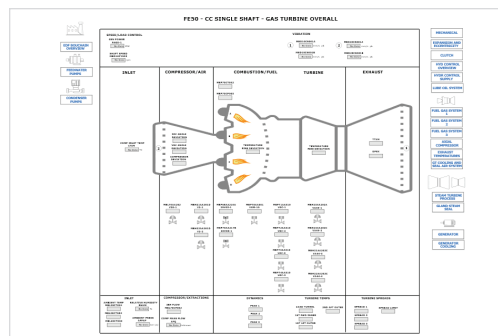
FE50 - CC SINGLE SHAFT - GAS TURBINE OVERALL

SPEED/LOAD CONTROL

VIBRATION

INLET

COMPRESSOR/AIR

COMBUSTION/FUEL

TURBINE

EXHAUST

MECHANICAL

EXPANSION AND ECCENTRICITY

CLUTCH

GENERATOR

GENERATOR COOLING

INLET

COMPRESSOR/EXTRACTIONS

DYNAMICS

TURBINE TEMPS

TURBINE SPEEDS